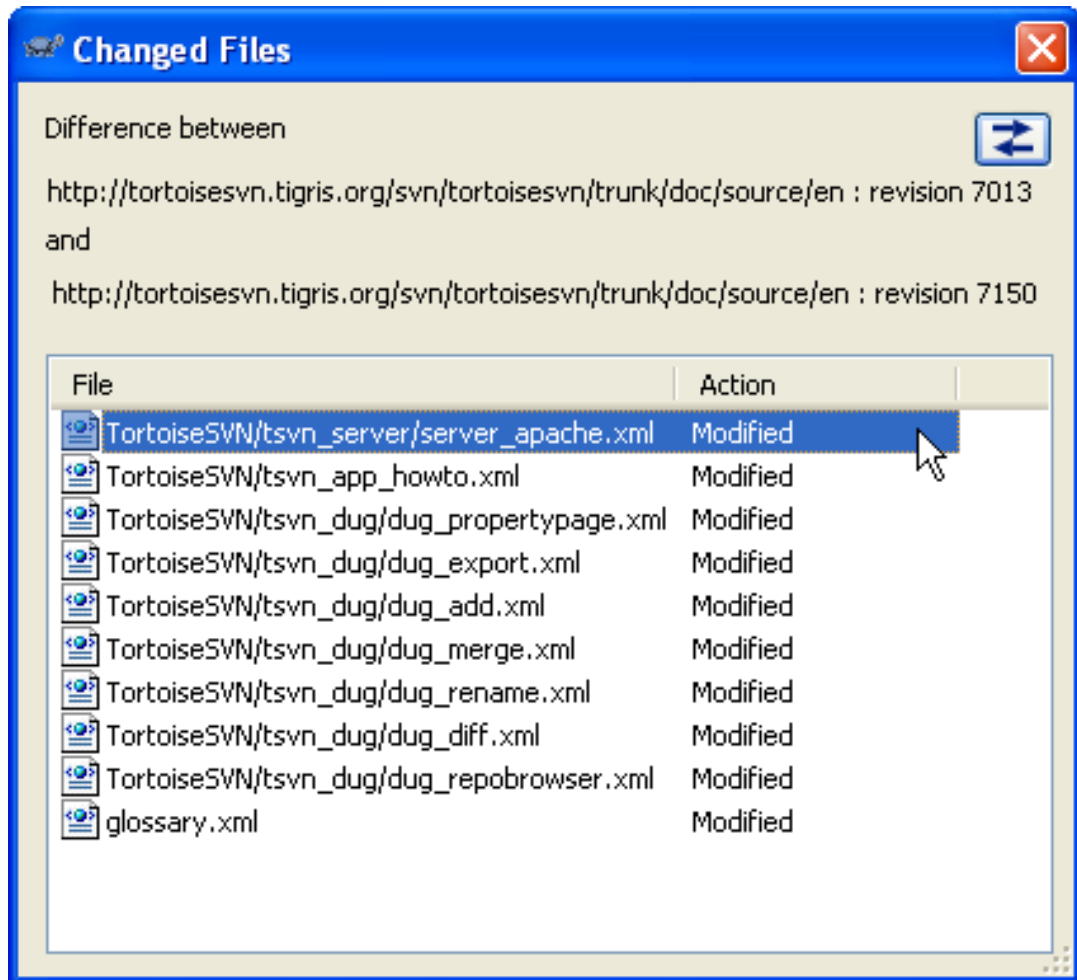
Changed Files

Difference between

http://tortoisesvn.tigris.org/svn/tortoisesvn/trunk/doc/source/en : revision 7013

and

http://tortoisesvn.tigris.org/svn/tortoisesvn/trunk/doc/source/en : revision 7150

| File | Action |
|---|---|
| TortoiseSVN/tsvn_server/server_apache.xml | Modified |
| TortoiseSVN/tsvn_app_howto.xml | Modified |
| TortoiseSVN/tsvn_dug/dug_propertypage.xml | Modified |
| TortoiseSVN/tsvn_dug/dug_export.xml | Modified |
| TortoiseSVN/tsvn_dug/dug_add.xml | Modified |
| TortoiseSVN/tsvn_dug/dug_merge.xml | Modified |
| TortoiseSVN/tsvn_dug/dug_rename.xml | Modified |
| TortoiseSVN/tsvn_dug/dug_diff.xml | Modified |
| TortoiseSVN/tsvn_dug/dug_repobrowser.xml | Modified |
| glossary.xml | Modified |